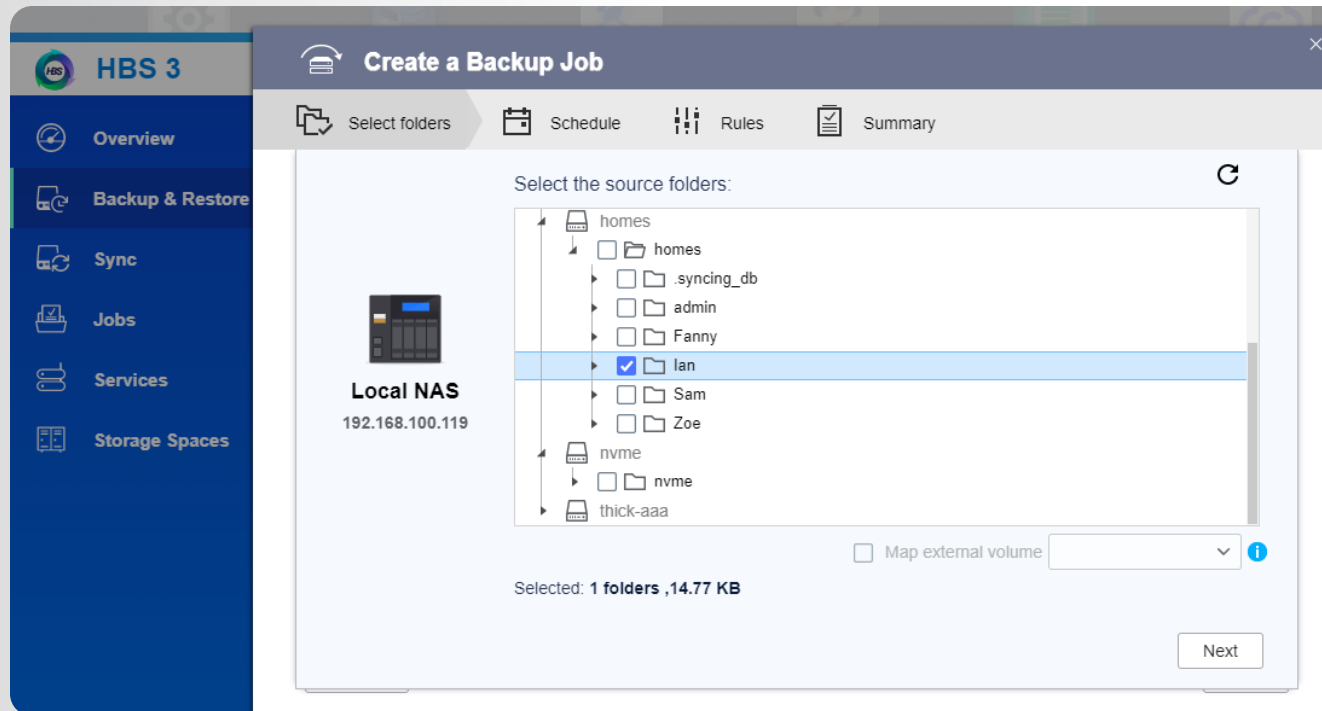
HBS 3

Overview

Backup & Restore

Sync

Jobs

Services

Storage Spaces

Create a Backup Job

Select folders

Schedule

Rules

Summary

Local NAS

192.168.100.119

Select the source folders:

homes

homes

.syncing_db

admin

Fanny

Ian

Sam

Zoe

nvme

nvme

thick-aaa

Map external volume

Selected: 1 folders ,14.77 KB

Next